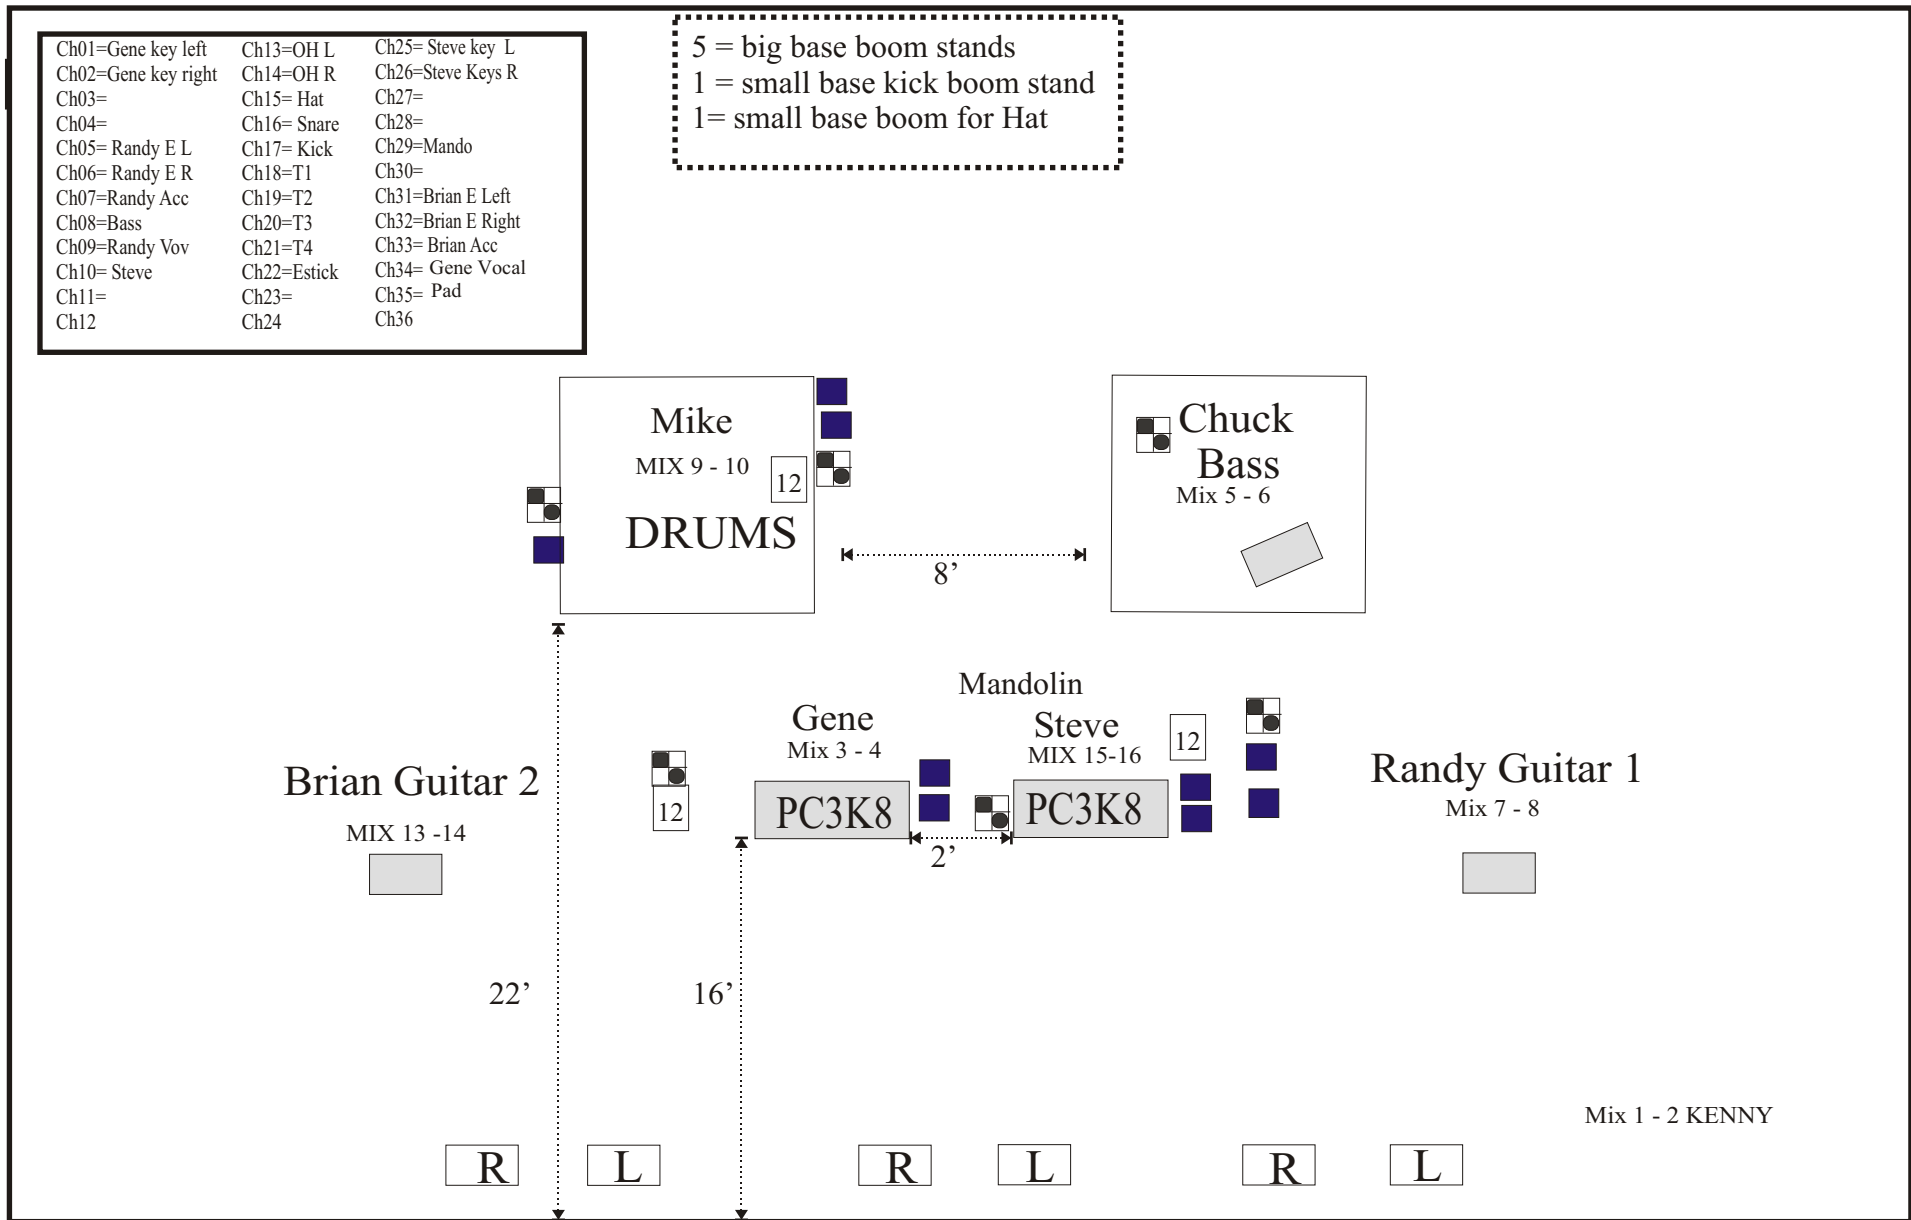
| | | |
|---|---|---|
| Ch01=Gene key left | Ch13=OH L | Ch25= Steve key L |
| Ch02=Gene key right | Ch14=OH R | Ch26=Steve Keys R |
| Ch03= | Ch15= Hat | Ch27= |
| Ch04= | Ch16= Snare | Ch28= |
| Ch05= Randy E L | Ch17= Kick | Ch29=Mando |
| Ch06= Randy E R | Ch18=T1 | Ch30= |
| Ch07=Randy Acc | Ch19=T2 | Ch31=Brian E Left |
| Ch08=Bass | Ch20=T3 | Ch32=Brian E Right |
| Ch09=Randy Vov | Ch21=T4 | Ch33= Brian Acc |
| Ch10= Steve | Ch22=Estick | Ch34= Gene Vocal |
| Ch11= | Ch23= | Ch35= Pad |
| Ch12 | Ch24 | Ch36 |

5 = big base boom stands
1 = small base kick boom stand
1= small base boom for Hat

Mike
MIX 9 - 10
12
DRUMS

8'

Chuck
Bass
Mix 5 - 6

Mandolin

Gene
Mix 3 - 4

Steve
MIX 15-16

12

Brian Guitar 2
MIX 13 -14

12

PC3K8

PC3K8

2'

Randy Guitar 1
Mix 7 - 8

22'

16'

Mix 1 - 2 KENNY

R L R L R L